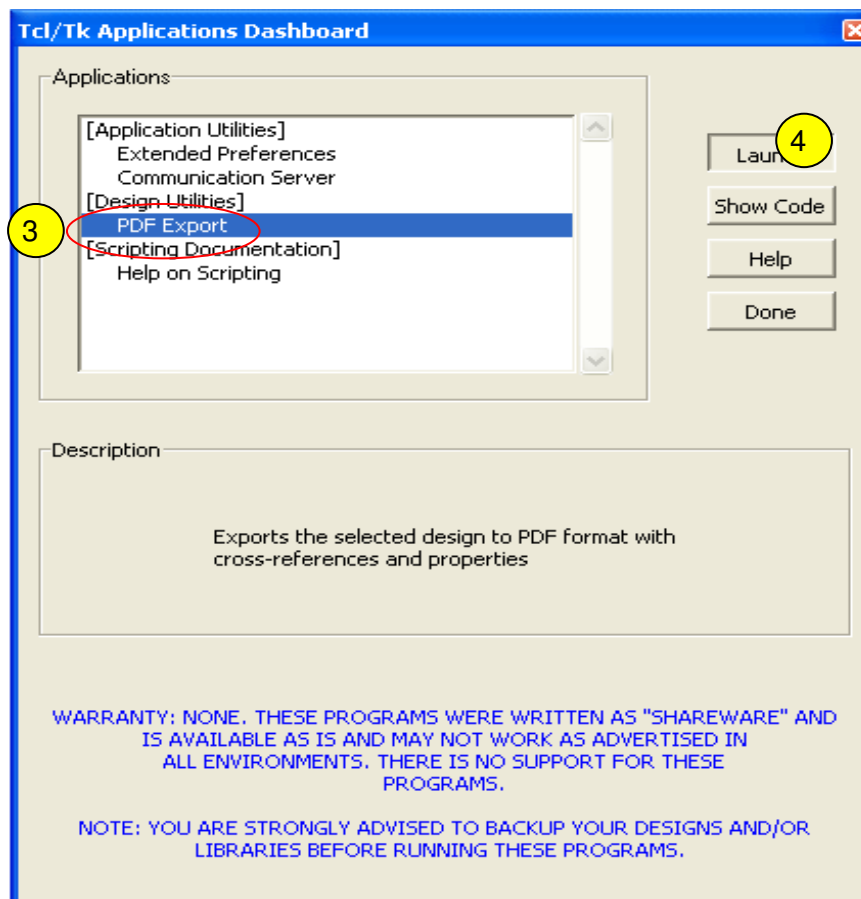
Tcl/Tk Applications Dashboard

Applications

[Application Utilities]
Extended Preferences
Communication Server
[Design Utilities]
PDF Export
[Scripting Documentation]
Help on Scripting

3

Laun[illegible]

4

Show Code

Help

Done

Description

Exports the selected design to PDF format with cross-references and properties

WARRANTY: NONE. THESE PROGRAMS WERE WRITTEN AS "SHAREWARE" AND IS AVAILABLE AS IS AND MAY NOT WORK AS ADVERTISED IN ALL ENVIRONMENTS. THERE IS NO SUPPORT FOR THESE PROGRAMS.

NOTE: YOU ARE STRONGLY ADVISED TO BACKUP YOUR DESIGNS AND/OR LIBRARIES BEFORE RUNNING THESE PROGRAMS.